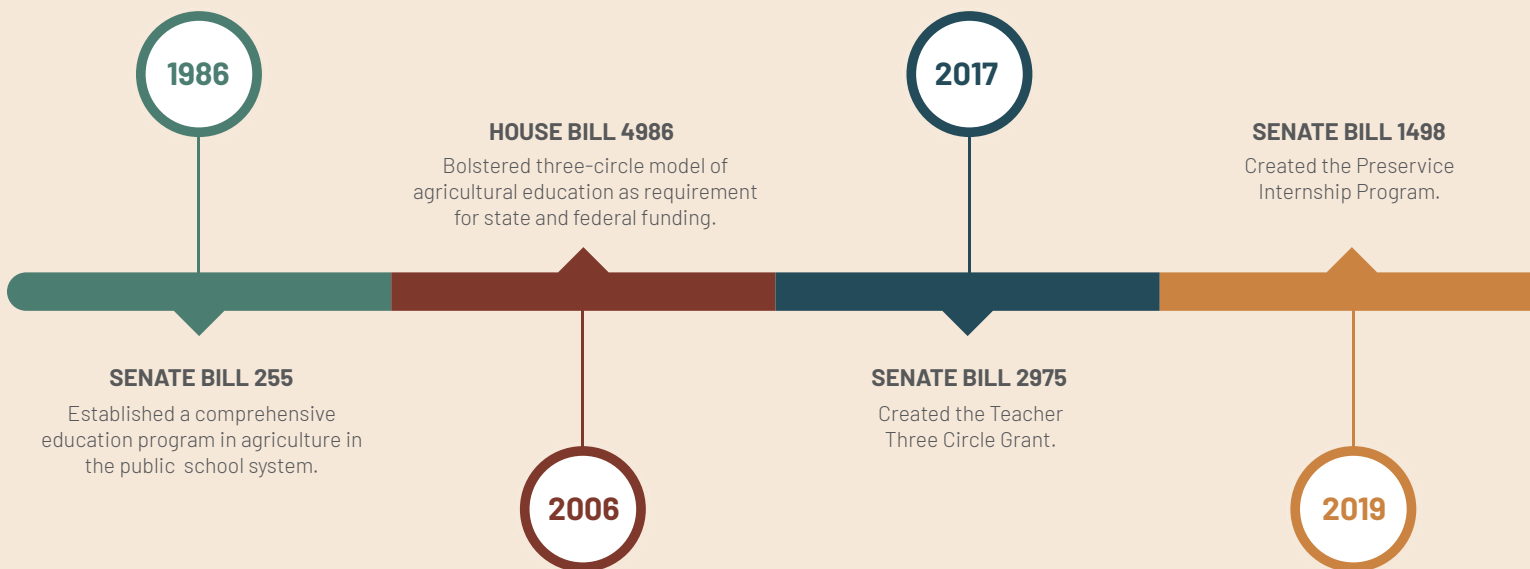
1986

SENATE BILL 255

Established a comprehensive education program in agriculture in the public school system.

HOUSE BILL 4986

Bolstered three-circle model of agricultural education as requirement for state and federal funding.

2006

2017

SENATE BILL 2975

Created the Teacher Three Circle Grant.

SENATE BILL 1498

Created the Preservice Internship Program.

2019